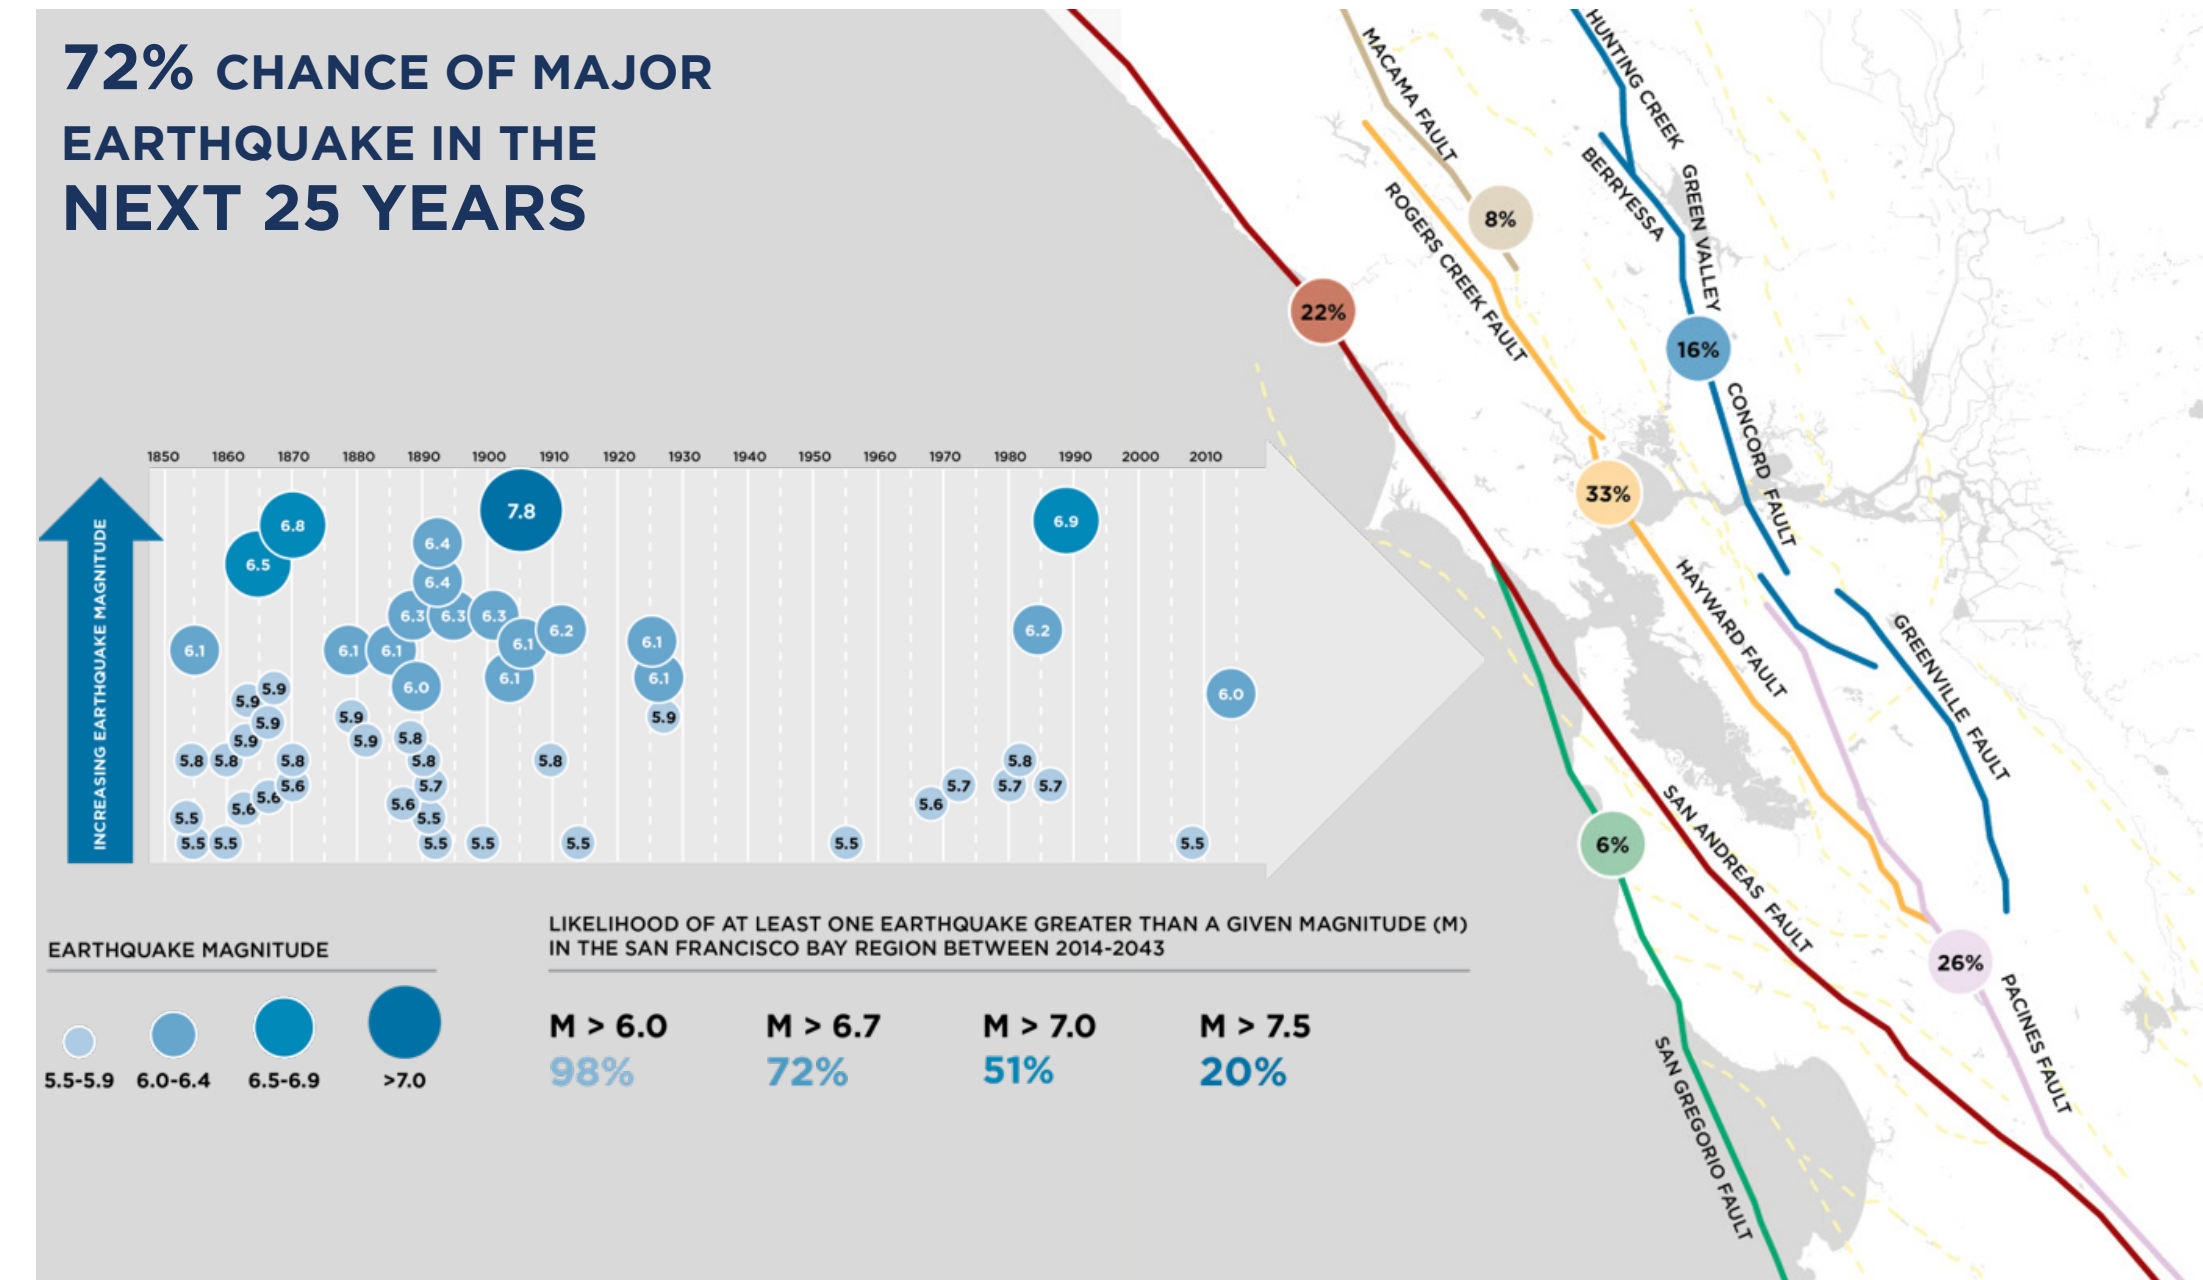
72% CHANCE OF MAJOR EARTHQUAKE IN THE NEXT 25 YEARS

1850 1860 1870 1880 1890 1900 1910 1920 1930 1940 1950 1960 1970 1980 1990 2000 2010

INCREASING EARTHQUAKE MAGNITUDE

6.8 6.5 7.8 6.9 6.4 6.4 6.3 6.3 6.3 6.1 6.2 6.1 6.1 6.1 6.1 6.2 6.0 6.1 6.1 6.0 5.9 5.9 5.9 5.9 5.9 5.9 5.9 5.8 5.8 5.8 5.8 5.8 5.8 5.8 5.7 5.7 5.7 5.7 5.6 5.6 5.6 5.6 5.6 5.5 5.5 5.5 5.5 5.5 5.5 5.5 5.5 5.5

EARTHQUAKE MAGNITUDE
5.5-5.9 6.0-6.4 6.5-6.9 >7.0

LIKELIHOOD OF AT LEAST ONE EARTHQUAKE GREATER THAN A GIVEN MAGNITUDE (M) IN THE SAN FRANCISCO BAY REGION BETWEEN 2014-2043

M > 6.0 98%
M > 6.7 72%
M > 7.0 51%
M > 7.5 20%

MACAMA FAULT
8%
HUNTING CREEK
BERRYESSA
GREEN VALLEY
ROGERS CREEK FAULT
22%
16%
CONCORD FAULT
33%
HAYWARD FAULT
GREENVILLE FAULT
SAN ANDREAS FAULT
6%
26%
PACINES FAULT
SAN GREGORIO FAULT